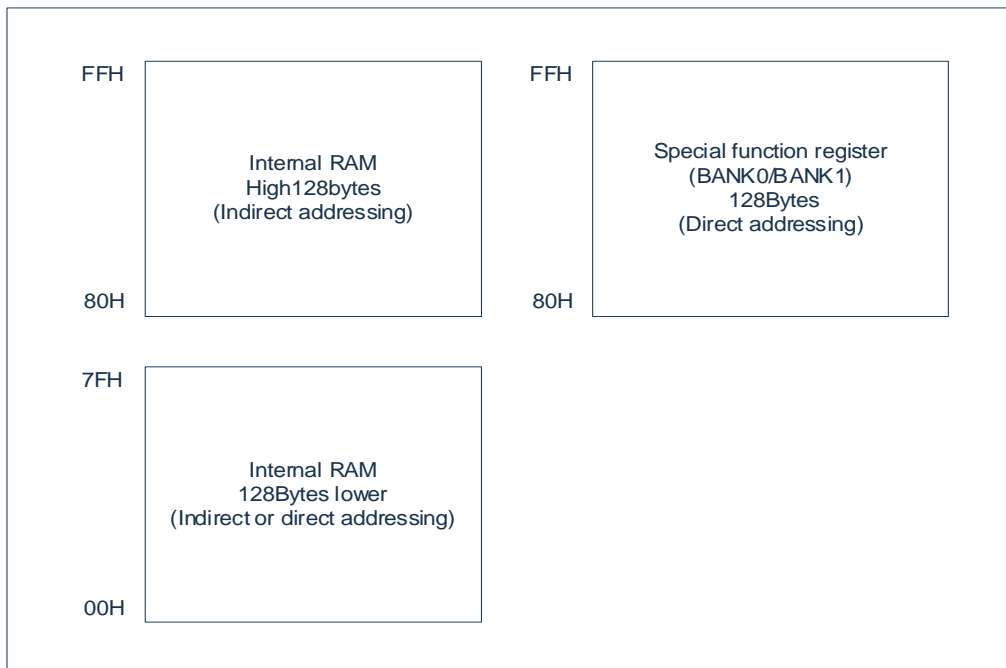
FFH

Internal RAM
High128bytes
(Indirect addressing)

80H

FFH

Special function register
(BANK0/BANK1)
128Bytes
(Direct addressing)

80H

7FH

Internal RAM
128Bytes lower
(Indirect or direct addressing)

00H